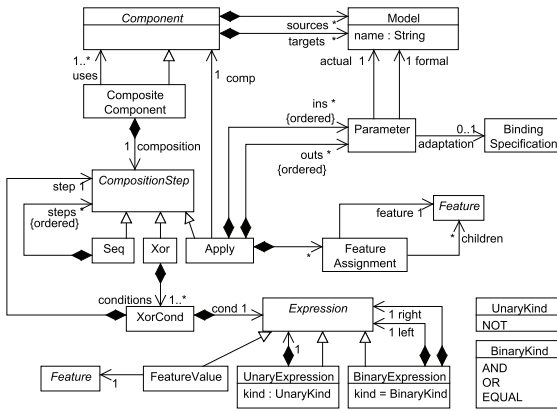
Component

sources *
targets *

Model
name : String

1..*
uses

1 comp

Composite Component

actual 1
1 formal

1 composition

ins *
{ordered}

Parameter

0..1
adaptation

Binding Specification

outs *
{ordered}

step 1

CompositionStep

steps *
{ordered}

Seq

Xor

Apply

feature 1

Feature

*

Feature Assignment

* children

conditions
1..*

XorCond

cond 1

Expression

1 right
1 left

UnaryKind
NOT

BinaryKind
AND
OR
EQUAL

Feature

1

FeatureValue

1

UnaryExpression
kind : UnaryKind

BinaryExpression
kind = BinaryKind